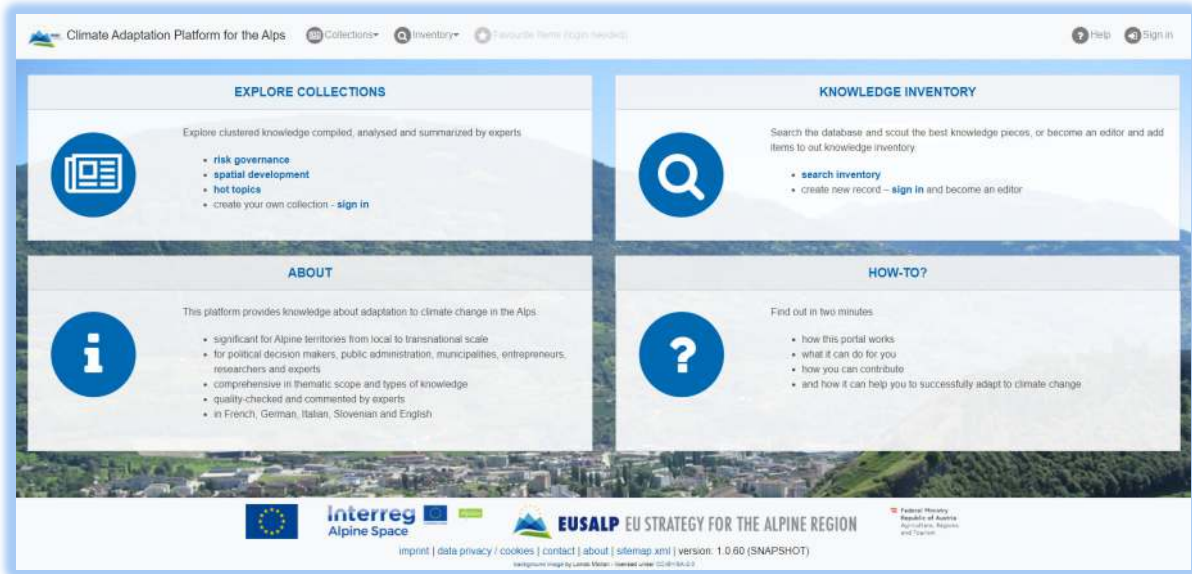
Climate Adaptation Platform for the Alps Collections▾ Inventory▾ Favourite Items (login needed) Help Sign in

EXPLORE COLLECTIONS

Explore clustered knowledge compiled, analysed and summarized by experts

- risk governance
- spatial development
- hot topics
- create your own collection - sign in

KNOWLEDGE INVENTORY

Search the database and scout the best knowledge pieces, or become an editor and add items to out knowledge inventory

- search inventory
- create new record – sign in and become an editor

ABOUT

This platform provides knowledge about adaptation to climate change in the Alps

- significant for Alpine territories from local to transnational scale
- for political decision makers, public administration, municipalities, entrepreneurs, researchers and experts
- comprehensive in thematic scope and types of knowledge
- quality-checked and commented by experts
- in French, German, Italian, Slovenian and English

HOW-TO?

Find out in two minutes

- how this portal works
- what it can do for you
- how you can contribute
- and how it can help you to successfully adapt to climate change

Interreg Alpine Space EUSALP EU STRATEGY FOR THE ALPINE REGION Federal Ministry Republic of Austria Agriculture, Regions and Tourism

imprint | data privacy / cookies | contact | about | sitemap.xml | version: 1.0.60 (SNAPSHOT)

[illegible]